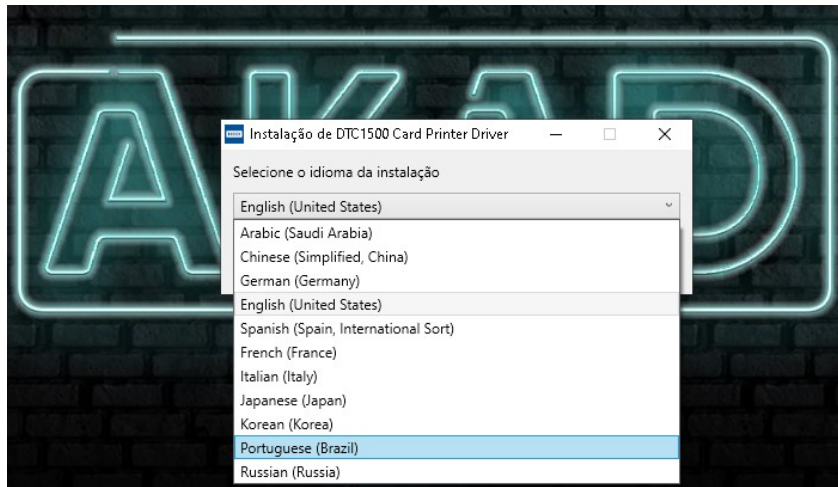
AKAD

Instalação de DTC1500 Card Printer Driver

Selecione o idioma da instalação

English (United States)

Arabic (Saudi Arabia)
Chinese (Simplified, China)
German (Germany)
English (United States)
Spanish (Spain, International Sort)
French (France)
Italian (Italy)
Japanese (Japan)
Korean (Korea)
Portuguese (Brazil)
Russian (Russia)